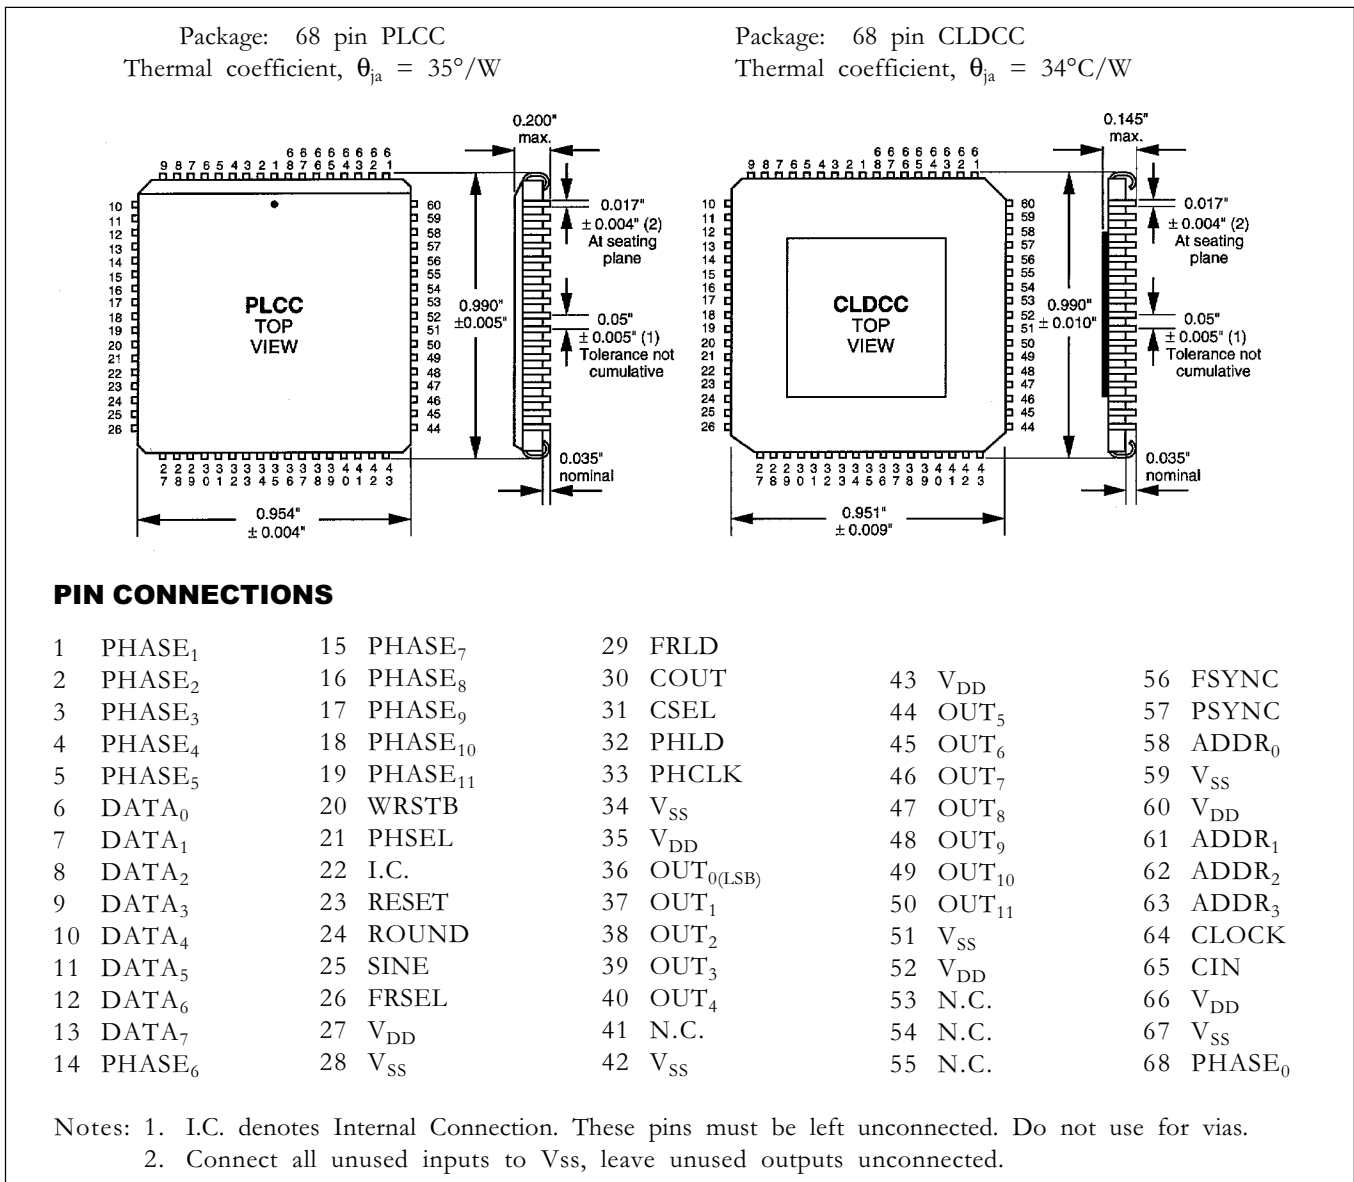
Package: 68 pin PLCC
Thermal coefficient, $\theta_{ja}$ = 35°/W

Package: 68 pin CLDCC
Thermal coefficient, $\theta_{ja}$ = 34°C/W

9 8 7 6 5 4 3 2 1 68 67 66 65 64 63 62 61

10 11 12 13 14 15 16 17 18 19 20 21 22 23 24 25 26

60 59 58 57 56 55 54 53 52 51 50 49 48 47 46 45 44

27 28 29 30 31 32 33 34 35 36 37 38 39 40 41 42 43

PLCC
TOP
VIEW

0.200" max.

0.017" ± 0.004" (2) At seating plane

0.990" ±0.005"

0.05" ± 0.005" (1) Tolerance not cumulative

0.035" nominal

0.954" ± 0.004"

9 8 7 6 5 4 3 2 1 68 67 66 65 64 63 62 61

10 11 12 13 14 15 16 17 18 19 20 21 22 23 24 25 26

60 59 58 57 56 55 54 53 52 51 50 49 48 47 46 45 44

27 28 29 30 31 32 33 34 35 36 37 38 39 40 41 42 43

CLDCC
TOP
VIEW

0.145" max.

0.017" ± 0.004" (2) At seating plane

0.990" ± 0.010"

0.05" ± 0.005" (1) Tolerance not cumulative

0.035" nominal

0.951" ± 0.009"

PIN CONNECTIONS

1 PHASE$_1$
2 PHASE$_2$
3 PHASE$_3$
4 PHASE$_4$
5 PHASE$_5$
6 DATA$_0$
7 DATA$_1$
8 DATA$_2$
9 DATA$_3$
10 DATA$_4$
11 DATA$_5$
12 DATA$_6$
13 DATA$_7$
14 PHASE$_6$

15 PHASE$_7$
16 PHASE$_8$
17 PHASE$_9$
18 PHASE$_{10}$
19 PHASE$_{11}$
20 WRSTB
21 PHSEL
22 I.C.
23 RESET
24 ROUND
25 SINE
26 FRSEL
27 V$_{DD}$
28 V$_{SS}$

29 FRLD
30 COUT
31 CSEL
32 PHLD
33 PHCLK
34 V$_{SS}$
35 V$_{DD}$
36 OUT$_{0(LSB)}$
37 OUT$_1$
38 OUT$_2$
39 OUT$_3$
40 OUT$_4$
41 N.C.
42 V$_{SS}$

43 V$_{DD}$
44 OUT$_5$
45 OUT$_6$
46 OUT$_7$
47 OUT$_8$
48 OUT$_9$
49 OUT$_{10}$
50 OUT$_{11}$
51 V$_{SS}$
52 V$_{DD}$
53 N.C.
54 N.C.
55 N.C.

56 FSYNC
57 PSYNC
58 ADDR$_0$
59 V$_{SS}$
60 V$_{DD}$
61 ADDR$_1$
62 ADDR$_2$
63 ADDR$_3$
64 CLOCK
65 CIN
66 V$_{DD}$
67 V$_{SS}$
68 PHASE$_0$

Notes: 1. I.C. denotes Internal Connection. These pins must be left unconnected. Do not use for vias.
2. Connect all unused inputs to Vss, leave unused outputs unconnected.